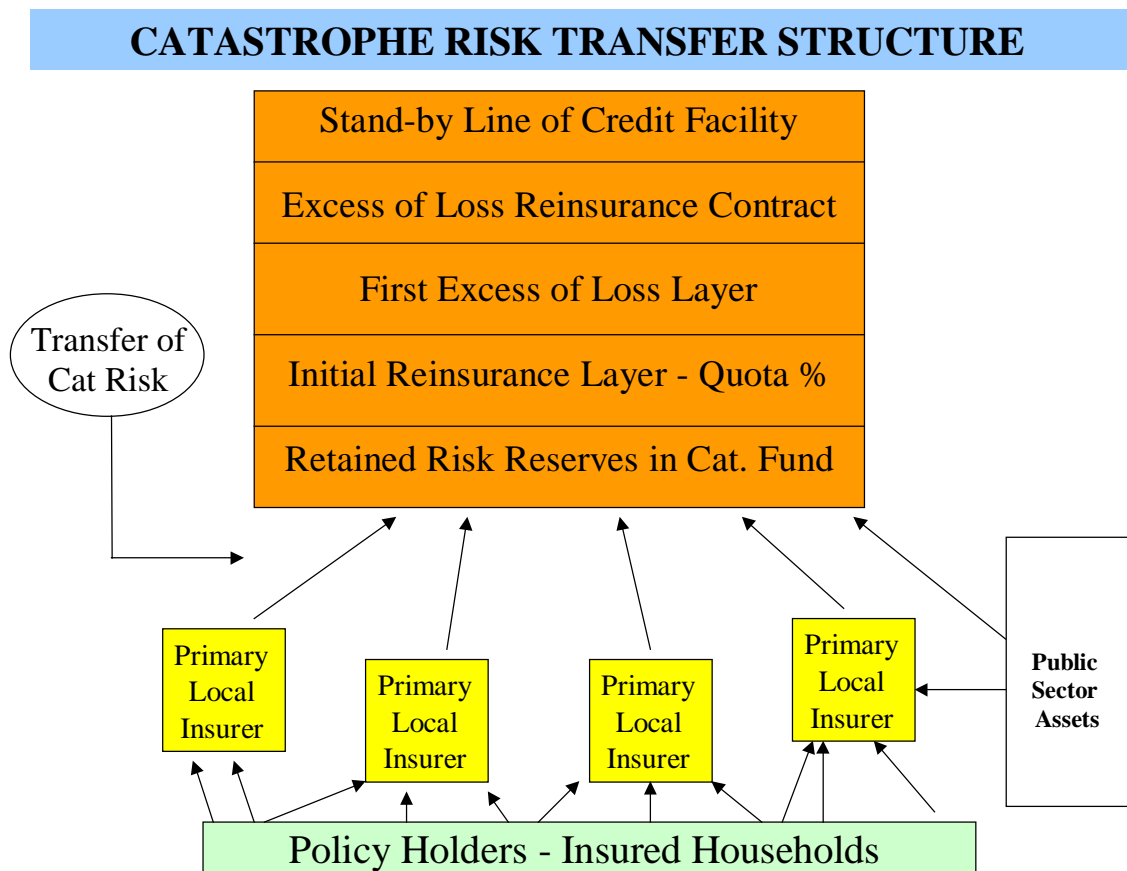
CATASTROPHE RISK TRANSFER STRUCTURE

Stand-by Line of Credit Facility

Excess of Loss Reinsurance Contract

First Excess of Loss Layer

Initial Reinsurance Layer - Quota %

Retained Risk Reserves in Cat. Fund

Transfer of Cat Risk

Primary Local Insurer

Primary Local Insurer

Primary Local Insurer

Primary Local Insurer

Public Sector Assets

Policy Holders - Insured Households